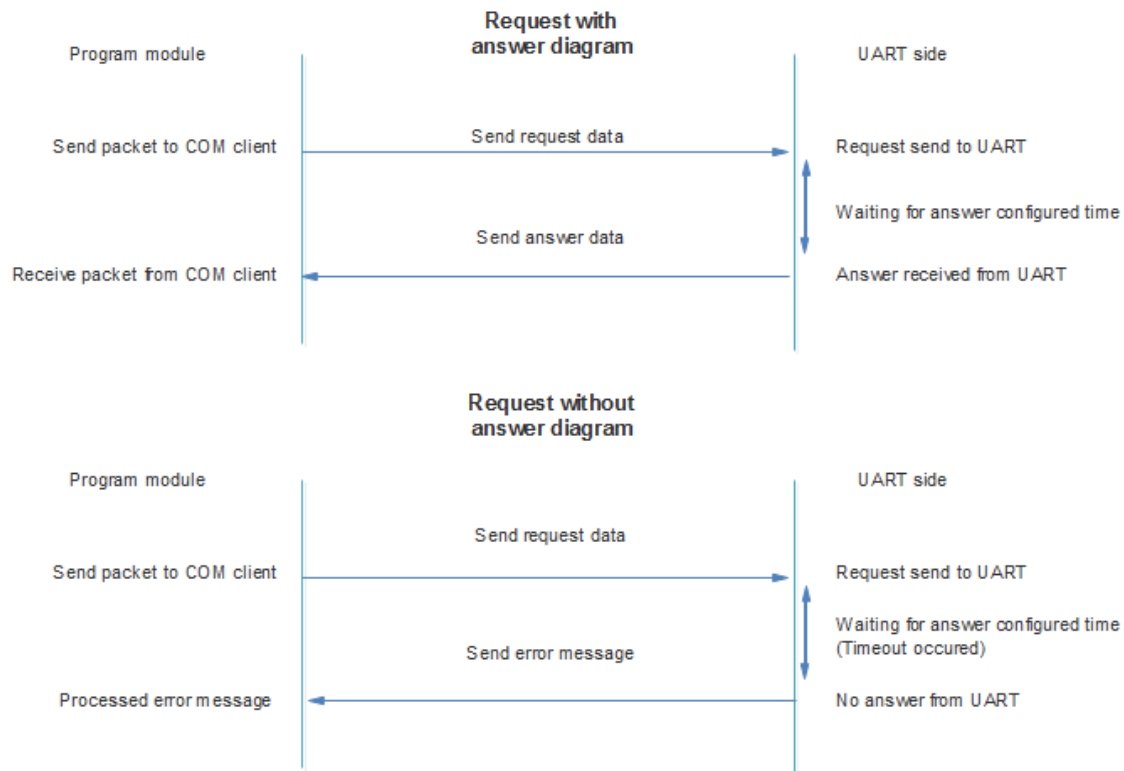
Request with answer diagram

Program module

UART side

Send packet to COM client

Send request data

Request send to UART

Waiting for answer configured time

Send answer data

Receive packet from COM client

Answer received from UART

Request without answer diagram

Program module

UART side

Send request data

Send packet to COM client

Request send to UART

Waiting for answer configured time (Timeout occured)

Send error message

Processed error message

No answer from UART